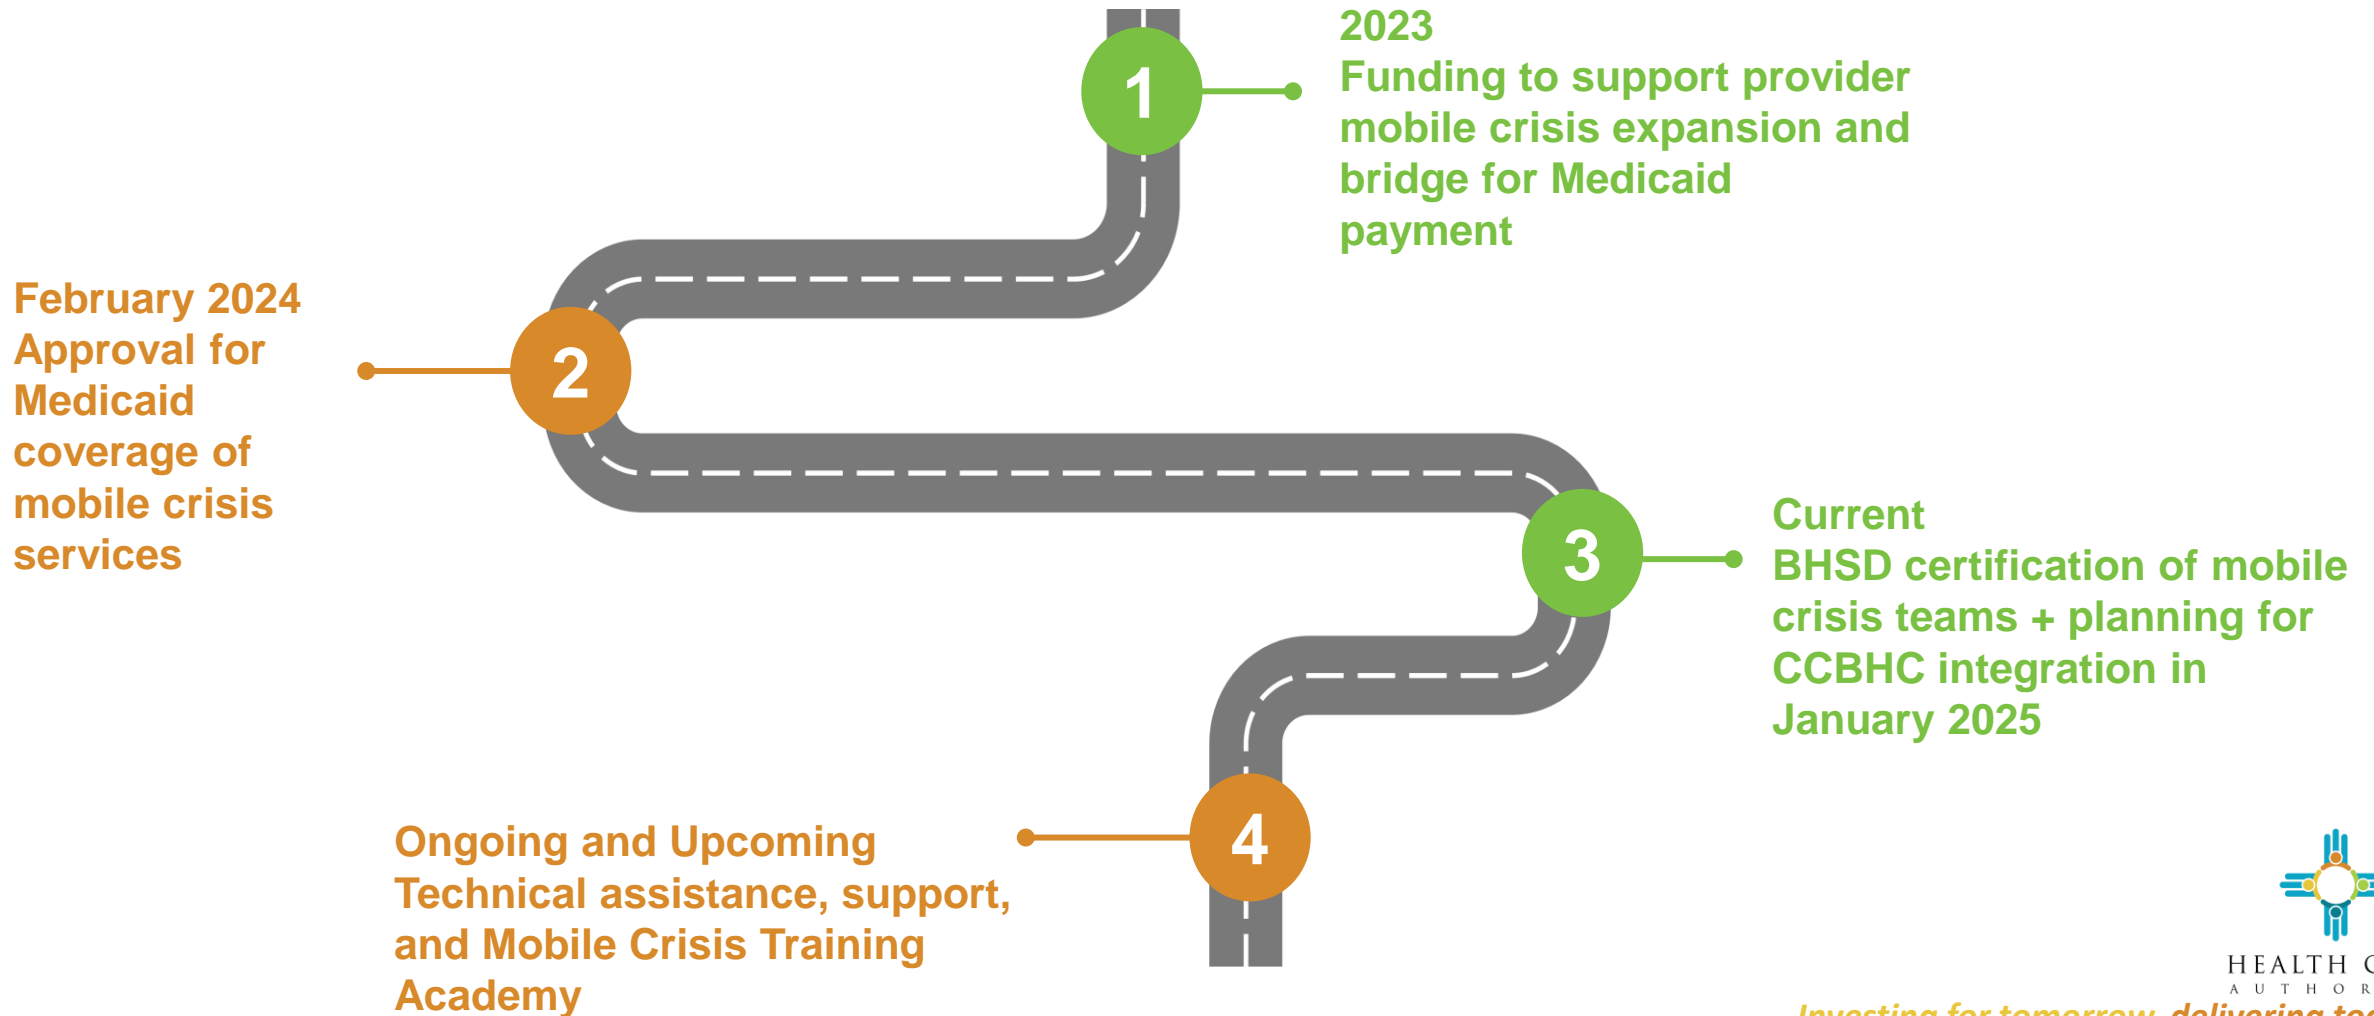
1

2023
Funding to support provider mobile crisis expansion and bridge for Medicaid payment

2

February 2024
Approval for Medicaid coverage of mobile crisis services

3

Current
BHSD certification of mobile crisis teams + planning for CCBHC integration in January 2025

4

Ongoing and Upcoming
Technical assistance, support, and Mobile Crisis Training Academy

HEALTH C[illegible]
A U T H O R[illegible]

Investing for tomorrow, delivering to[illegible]